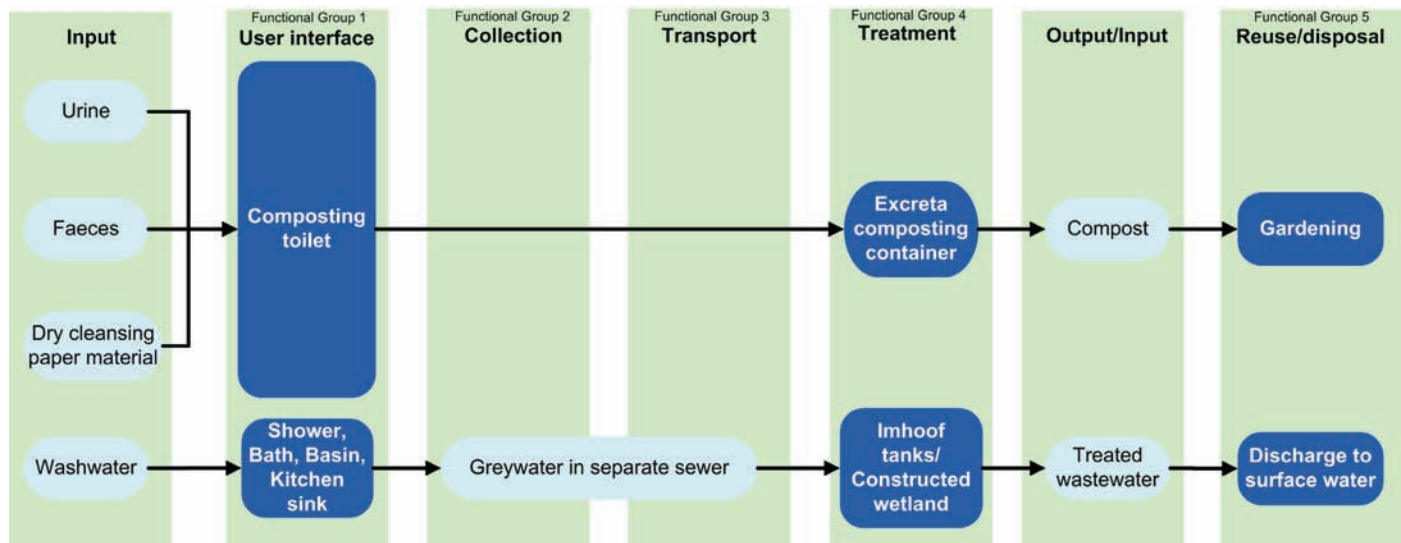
Input

Functional Group 1
User interface

Functional Group 2
Collection

Functional Group 3
Transport

Functional Group 4
Treatment

Output/Input

Functional Group 5
Reuse/disposal

Urine

Faeces

Dry cleansing paper material

Composting toilet

Excreta composting container

Compost

Gardening

Washwater

Shower, Bath, Basin, Kitchen sink

Greywater in separate sewer

Imhoof tanks/ Constructed wetland

Treated wastewater

Discharge to surface water